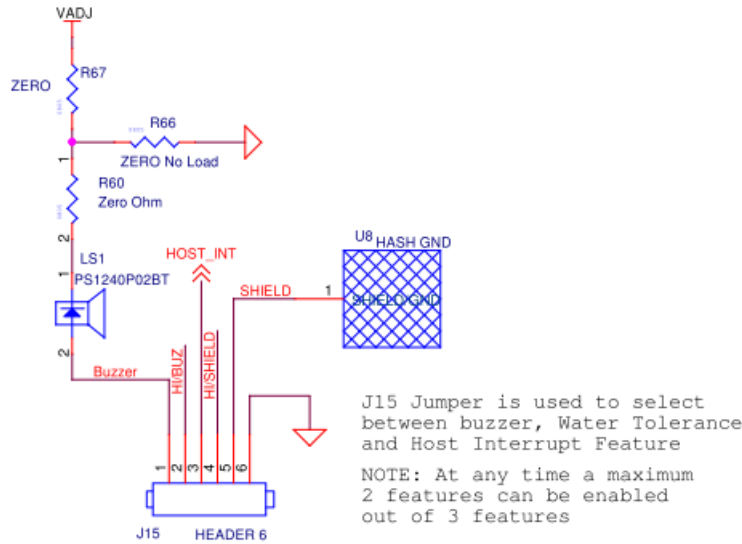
VADJ

ZERO

R67

R66

ZERO No Load

1

R60
Zero Ohm

2

LS1
PS1240P02BT

1

2

HOST_INT

U8 HASH GND

SHIELD

1

SHIELD GND

Buzzer

HI/BUZ

HI/SHIELD

1 2 3 4 5 6

J15

HEADER 6

J15 Jumper is used to select between buzzer, Water Tolerance and Host Interrupt Feature

NOTE: At any time a maximum 2 features can be enabled out of 3 features